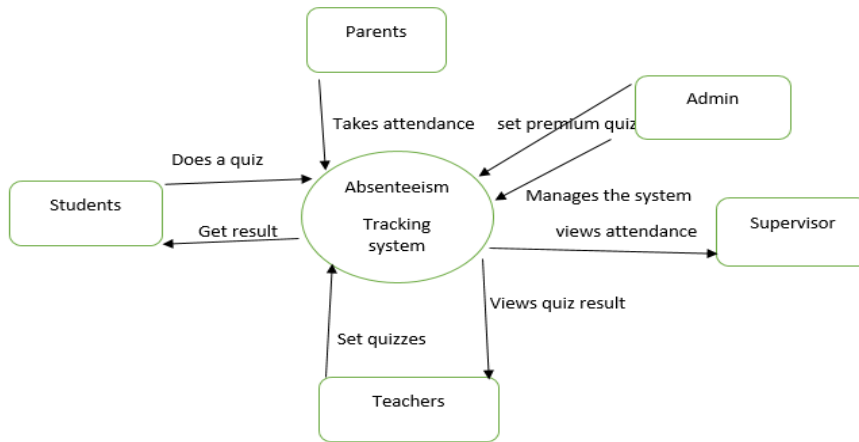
Parents

Takes attendance

set premium quiz

Admin

Does a quiz

Students

Absenteeism

Tracking system

Manages the system

Get result

views attendance

Supervisor

Views quiz result

Set quizzes

Teachers